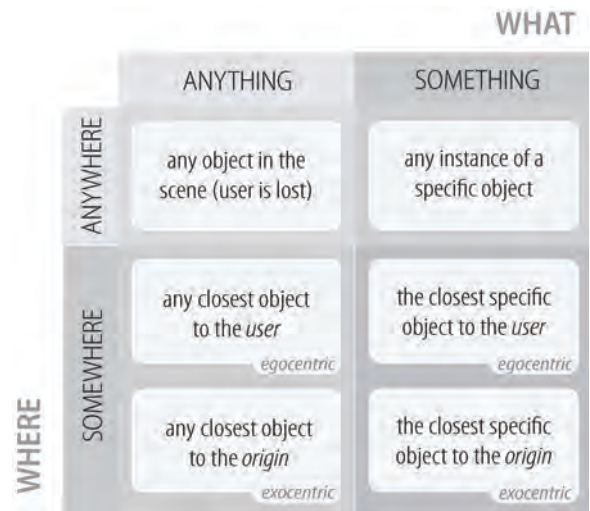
WHAT

| | | ANYTHING | SOMETHING |
|---|---|---|---|
| WHERE | ANYWHERE | any object in the scene (user is lost) | any instance of a specific object |
| | SOMEWHERE | any closest object to the *user* egocentric | the closest specific object to the *user* egocentric |
| | | any closest object to the *origin* exocentric | the closest specific object to the *origin* exocentric |